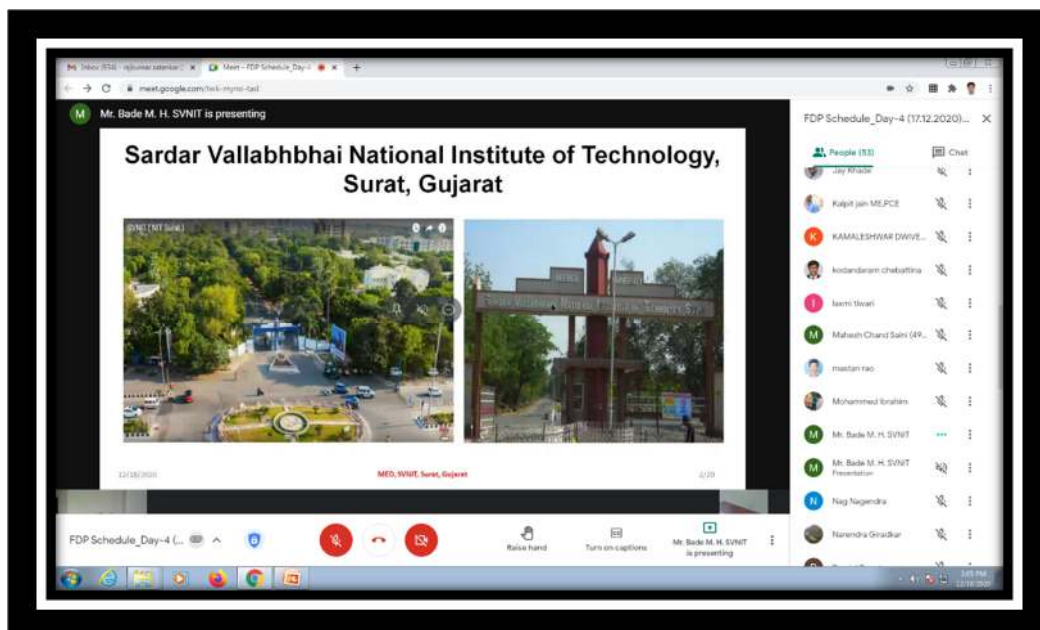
Inbox (554) - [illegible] × Meet - FDP Schedule_Day-4 × +

meet.google.com/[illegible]

M Mr. Bade M. H. SVNIT is presenting

Sardar Vallabhbhai National Institute of Technology, Surat, Gujarat

SVNIT (NIT Surat)

12/18/2020 MED, SVNIT, Surat, Gujarat 2/20

FDP Schedule_Day-4 (17.12.2020)... ×

People (53) Chat

Jay Khade

Kalpit jain ME,PCE

KAMALESHWAR DWIVE...

kodandaram chebattina

laxmi tiwari

Mahesh Chand Saini (49...

mastan rao

Mohammed Ibrahim

Mr. Bade M. H. SVNIT

Mr. Bade M. H. SVNIT Presentation

Nag Nagendra

Narendra Giradkar

FDP Schedule_Day-4 (...

Raise hand

Turn on captions

Mr. Bade M. H. SVNIT is presenting

3:45 PM 12/18/2020